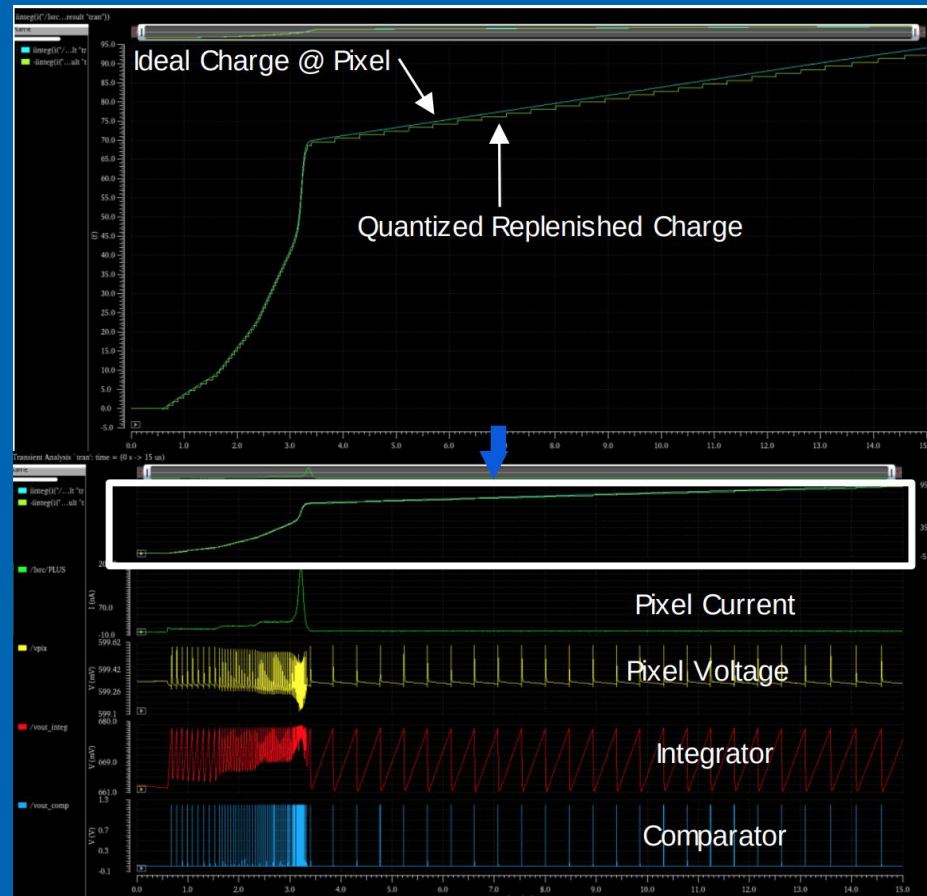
iinteg(i("/Isrc...result "tran"))

iinteg(i("/...lt "tr

-iinteg(i("...ult "t

Ideal Charge @ Pixel

95.0
90.0
85.0
80.0
75.0
70.0
65.0
60.0
55.0
50.0
45.0
40.0
35.0
30.0
25.0
20.0
15.0
10.0
5.0
0.0
-5.0

(f)

Quantized Replenished Charge

0.0 1.0 2.0 3.0 4.0 5.0 6.0 7.0 8.0 9.0 10.0 11.0 12.0 13.0 14.0 15

Transient Analysis `tran': time = (0 s -> 15 us)

iinteg(i("/...lt "t

-iinteg(i("...ult "t

95

35

-5

/Isrc/PLUS

I (nA)

70.0

-10.0

Pixel Current

/vpix

V (mV)

599.62

599.42

599.26

599.1

Pixel Voltage

/vout_integ

V (mV)

680.0

669.0

661.0

Integrator

/vout_comp

V (V)

1.3

0.7

0.3

-0.1

Comparator

0.0 1.0 2.0 3.0 4.0 5.0 6.0 7.0 8.0 9.0 10.0 11.0 12.0 13.0 14.0 15.0